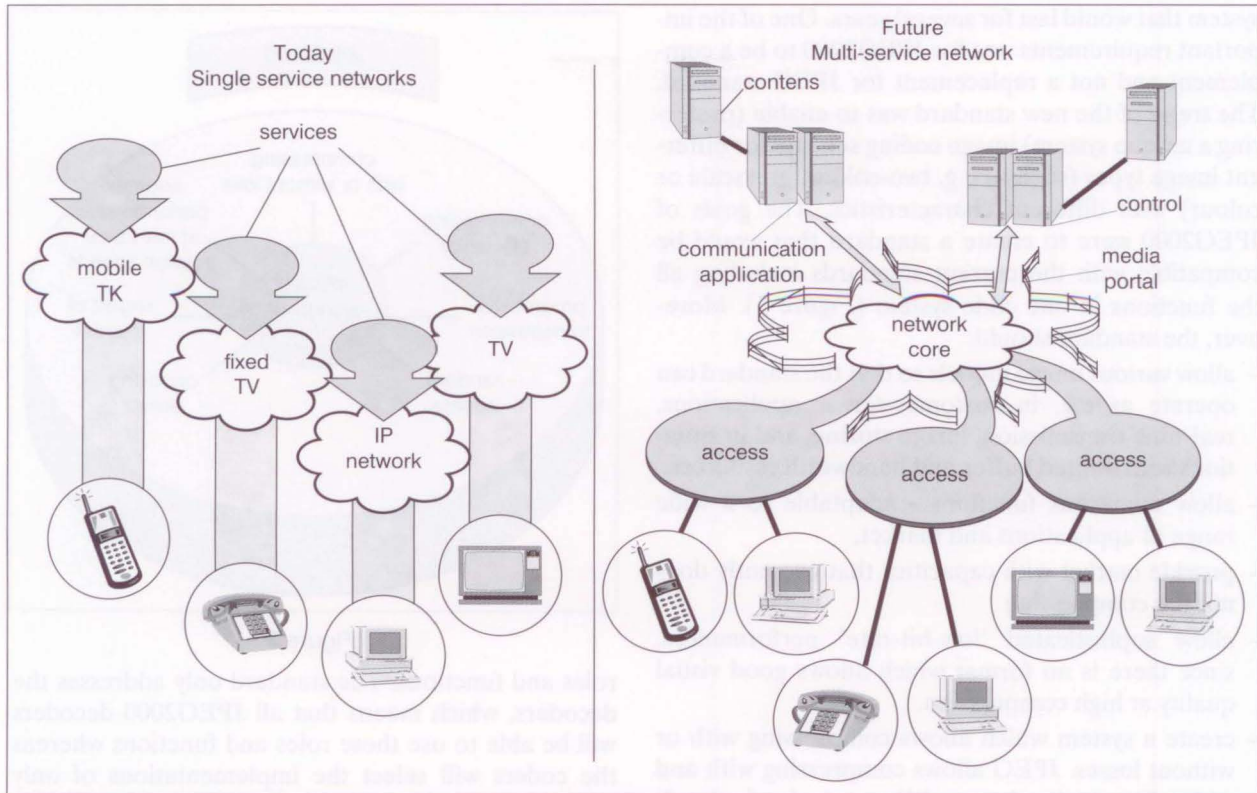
Today
Single service networks

services

mobile TK

fixed TV

IP network

TV

Future
Multi-service network

contens

control

communication application

media portal

network core

access

access

access

system that would last for about 10 years. One of the important requirements was that it needed to be a complement and not a replacement for JPEG standard. The area of the new standard was to enable coding a large image with diverse coding applications for different image types (bi-level, gray-scale, color etc.). The main goals of JPEG2000 were to create a standard that would be compatible with the existing standards and support all the functions that the JPEG standard supported. Moreover, the standard should:

– allow various types of images so that the standard can operate across the different types of applications, real-time and non-real-time systems, and provide interoperability of applications and networks;
– allow scalability and hardware compatibility for wide range of applications and devices;
– provide the possibility to compress the image and decompress it;
– allow compression of images with good visual quality at high compression;
– create a system which allows coding with or without losses. JPEG allows compressing with and

poles and functions. The standard only addresses the decoders, which means that all JPEG2000 decoders will be able to use these roles and functions whereas the coders will select the implementations of only